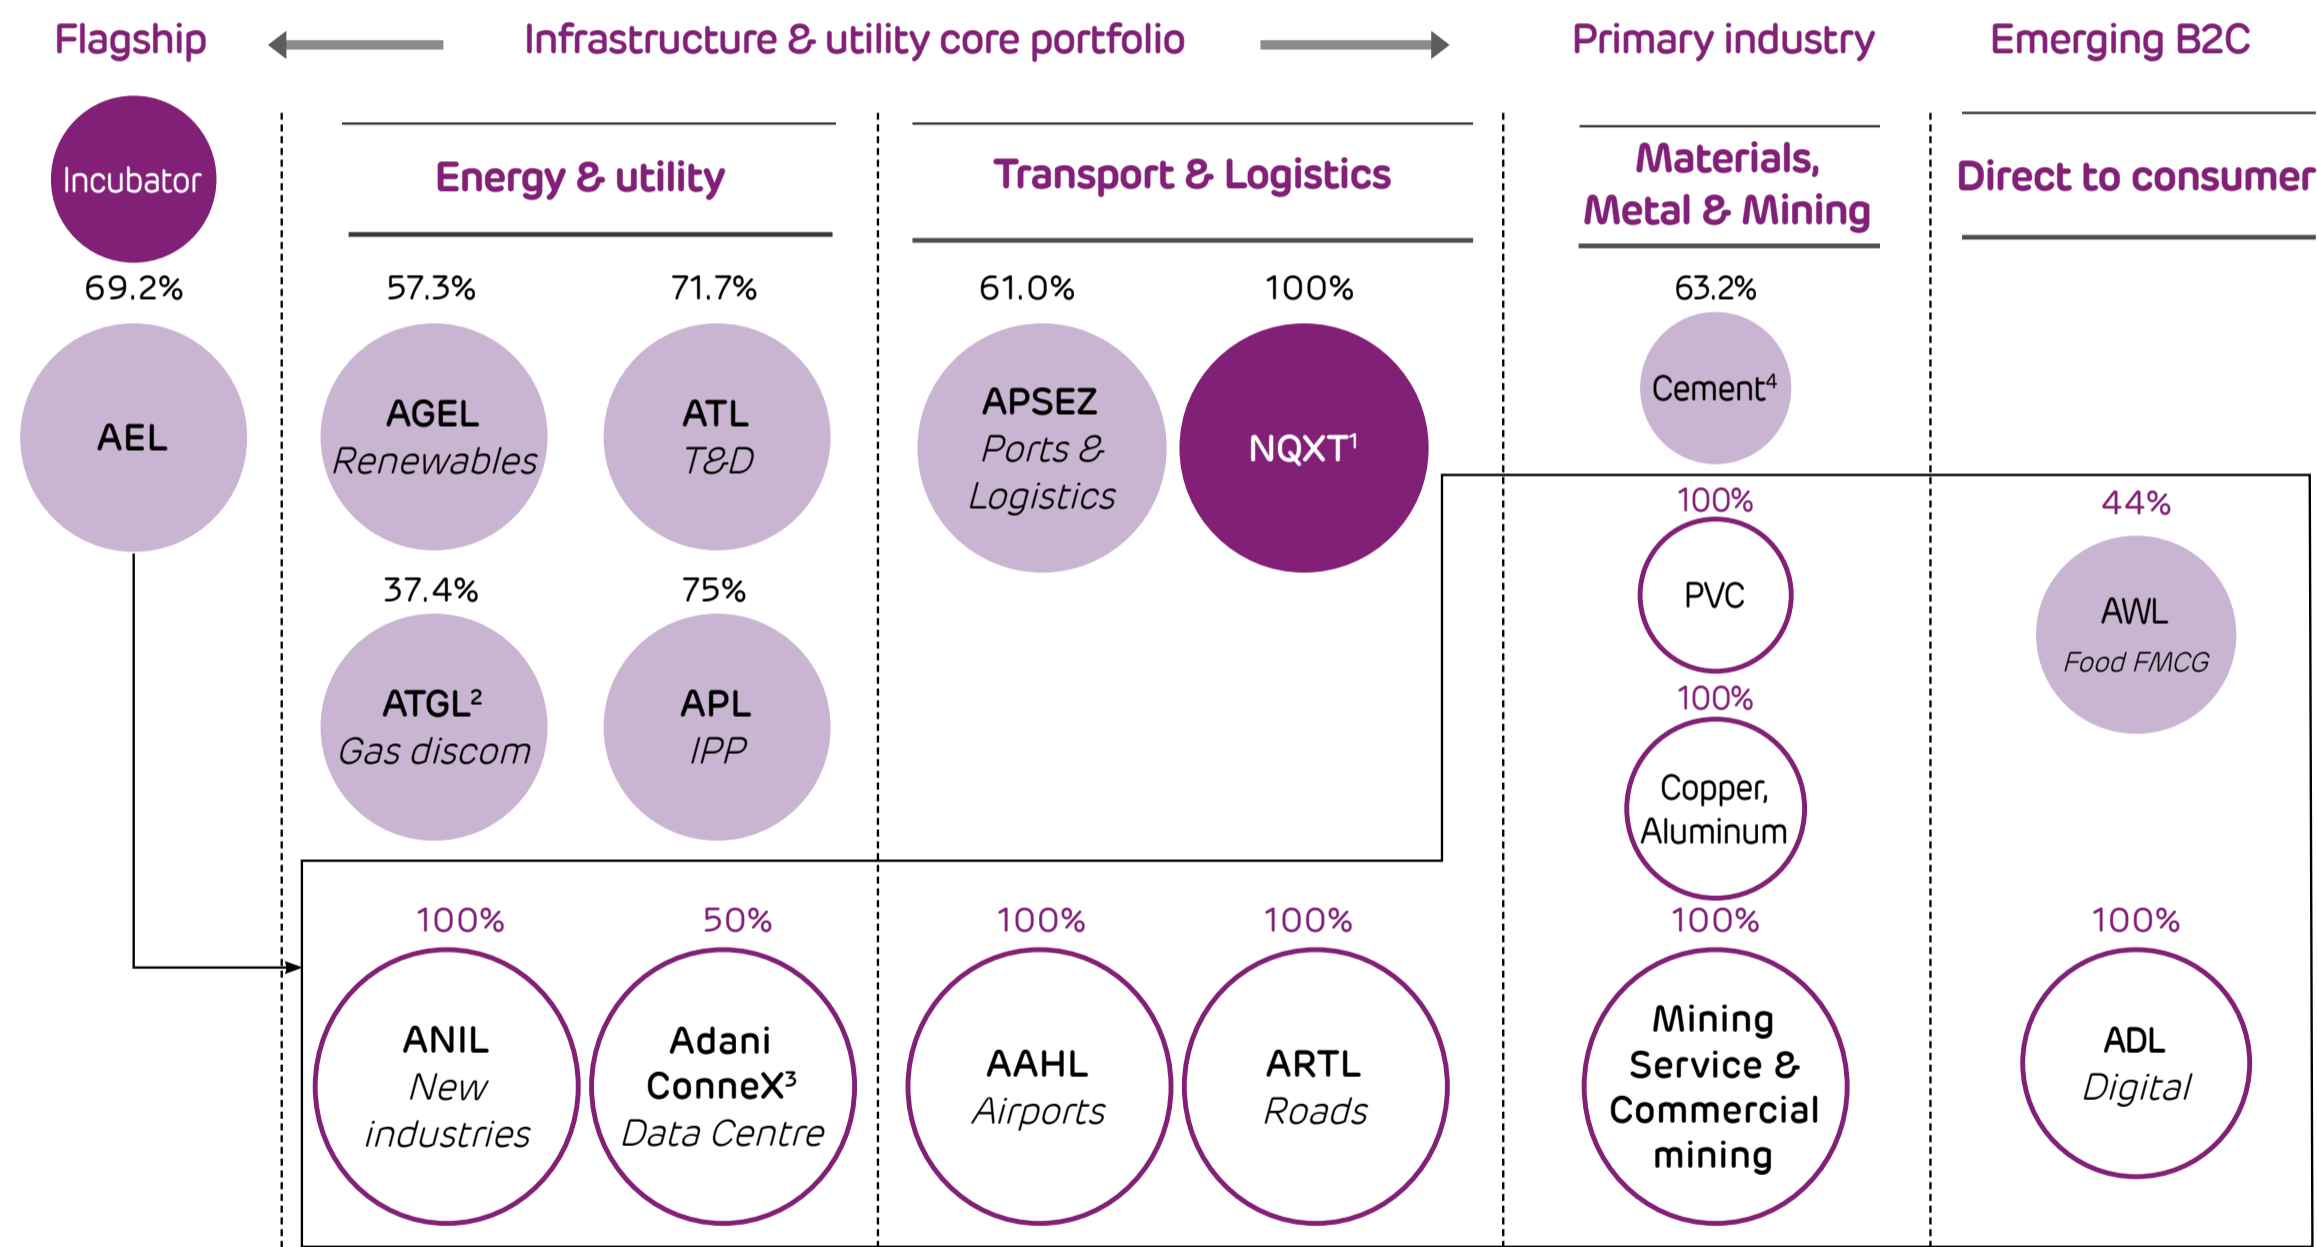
Flagship

Infrastructure & utility core portfolio

Primary industry

Emerging B2C

Incubator

69.2%

AEL

Energy & utility

57.3%

AGEL
Renewables

71.7%

ATL
T&D

37.4%

ATGL$^2$
Gas discom

75%

APL
IPP

Transport & Logistics

61.0%

APSEZ
Ports & Logistics

100%

NQXT$^1$

Materials, Metal & Mining

63.2%

Cement$^4$

100%

PVC

100%

Copper, Aluminum

Direct to consumer

44%

AWL
Food FMCG

100%

ANIL
New industries

50%

Adani ConneX$^3$
Data Centre

100%

AAHL
Airports

100%

ARTL
Roads

100%

Mining Service & Commercial mining

100%

ADL
Digital